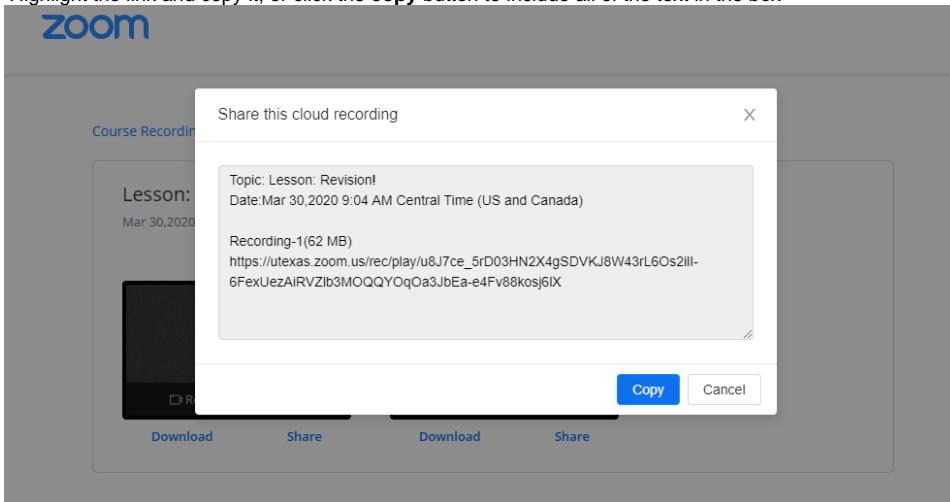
Highlight the link and copy it, or click the **copy** button to include all of the text in the box

zoom

Course Recordin

Lesson:

Mar 30,2020

Share this cloud recording

Topic: Lesson: Revision!
Date:Mar 30,2020 9:04 AM Central Time (US and Canada)

Recording-1(62 MB)
https://utexas.zoom.us/rec/play/u8J7ce_5rD03HN2X4gSDVKJ8W43rL6Os2ilI-6FexUezAiRVZlb3MOQQYOqOa3JbEa-e4Fv88kosj6lX

Copy Cancel

Re

Download Share Download Share